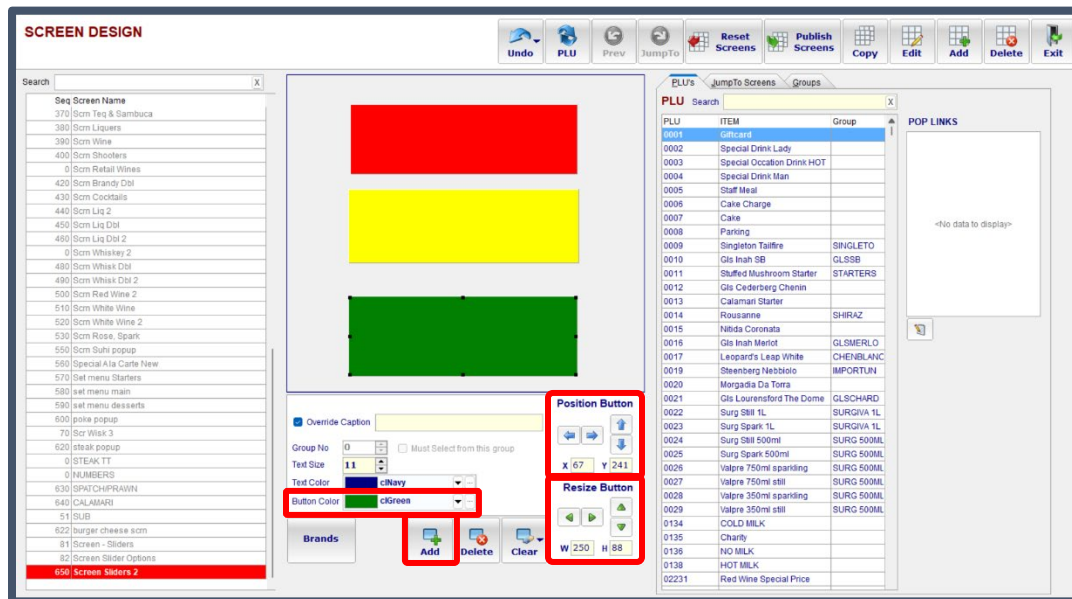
SCREEN DESIGN

Undo PLU Prev JumpTo Reset Screens Publish Screens Copy Edit Add Delete Exit

Search X

| Seq | Screen Name |
|---|---|
| 370 | Scrn Teq & Sambuca |
| 380 | Scrn Liquers |
| 390 | Scrn Wine |
| 400 | Scrn Shooters |
| 0 | Scrn Retail Wines |
| 420 | Scrn Brandy Dbl |
| 430 | Scrn Cocktails |
| 440 | Scrn Liq 2 |
| 450 | Scrn Liq Dbl |
| 460 | Scrn Liq Dbl 2 |
| 0 | Scrn Whiskey 2 |
| 480 | Scrn Whisk Dbl |
| 490 | Scrn Whisk Dbl 2 |
| 500 | Scrn Red Wine 2 |
| 510 | Scrn White Wine |
| 520 | Scrn White Wine 2 |
| 530 | Scrn Rose, Spark |
| 550 | Scrn Suhi popup |
| 560 | Special A la Carte New |
| 570 | Set menu Starters |
| 580 | set menu main |
| 590 | set menu desserts |
| 600 | poke popup |
| 70 | Scr Wisk 3 |
| 620 | steak popup |
| 0 | STEAK TT |
| 0 | NUMBERS |
| 630 | SPATCH/PRAWN |
| 640 | CALAMARI |
| 51 | SUB |
| 622 | burger cheese scrn |
| 81 | Screen - Sliders |
| 82 | Screen Slider Options |
| 650 | Screen Sliders 2 |

Override Caption
Group No 0 Must Select from this group
Text Size 11
Text Color clNavy
Button Color clGreen

Position Button
X 67 Y 241

Resize Button
W 250 H 88

Brands Add Delete Clear

PLU's JumpTo Screens Groups

PLU Search X

| PLU | ITEM | Group |
|---|---|---|
| 0001 | Giftcard | |
| 0002 | Special Drink Lady | |
| 0003 | Special Occation Drink HOT | |
| 0004 | Special Drink Man | |
| 0005 | Staff Meal | |
| 0006 | Cake Charge | |
| 0007 | Cake | |
| 0008 | Parking | |
| 0009 | Singleton Tailfire | SINGLETO |
| 0010 | Gls Inah SB | GLSSB |
| 0011 | Stuffed Mushroom Starter | STARTERS |
| 0012 | Gls Cederberg Chenin | |
| 0013 | Calamari Starter | |
| 0014 | Rousanne | SHIRAZ |
| 0015 | Nitida Coronata | |
| 0016 | Gls Inah Merlot | GLSMERLO |
| 0017 | Leopard's Leap White | CHENBLANC |
| 0019 | Steenberg Nebbiolo | IMPORTUN |
| 0020 | Morgadia Da Torra | |
| 0021 | Gls Lourensford The Dome | GLSCHARD |
| 0022 | Surg Still 1L | SURGIVA 1L |
| 0023 | Surg Spark 1L | SURGIVA 1L |
| 0024 | Surg Still 500ml | SURG 500ML |
| 0025 | Surg Spark 500ml | SURG 500ML |
| 0026 | Valpre 750ml sparkling | SURG 500ML |
| 0027 | Valpre 750ml still | SURG 500ML |
| 0028 | Valpre 350ml sparkling | SURG 500ML |
| 0029 | Valpre 350ml still | SURG 500ML |
| 0134 | COLD MILK | |
| 0135 | Charity | |
| 0136 | NO MILK | |
| 0138 | HOT MILK | |
| 02231 | Red Wine Special Price | |

POP LINKS
<No data to display>